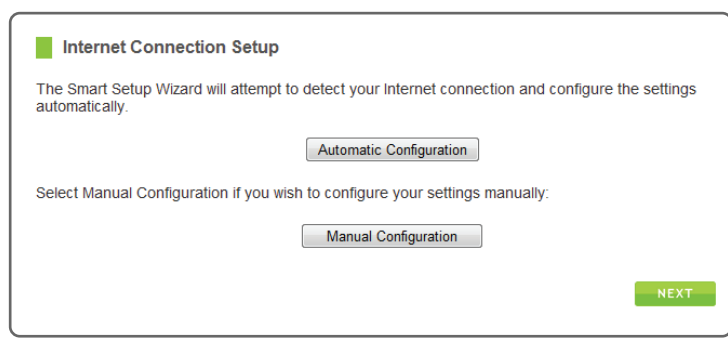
Internet Connection Setup

The Smart Setup Wizard will attempt to detect your Internet connection and configure the settings automatically.

Automatic Configuration

Select Manual Configuration if you wish to configure your settings manually:

Manual Configuration

NEXT